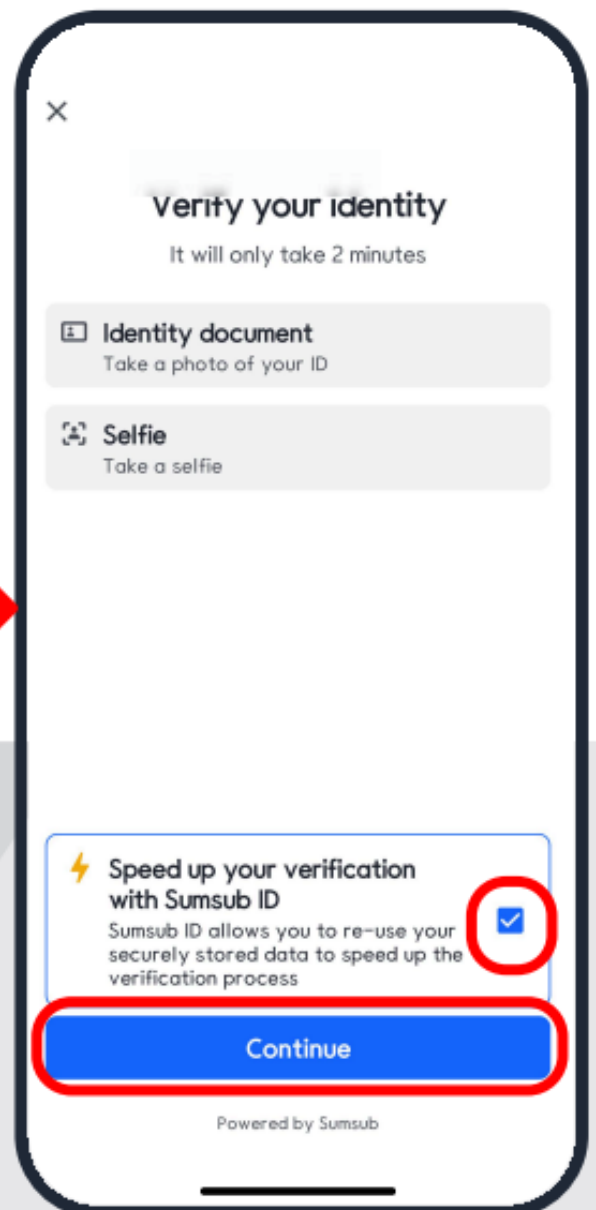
×

Verify your identity

It will only take 2 minutes

Identity document
Take a photo of your ID

Selfie
Take a selfie

Speed up your verification with Sumsub ID
Sumsub ID allows you to re-use your securely stored data to speed up the verification process

Continue

Powered by Sumsub